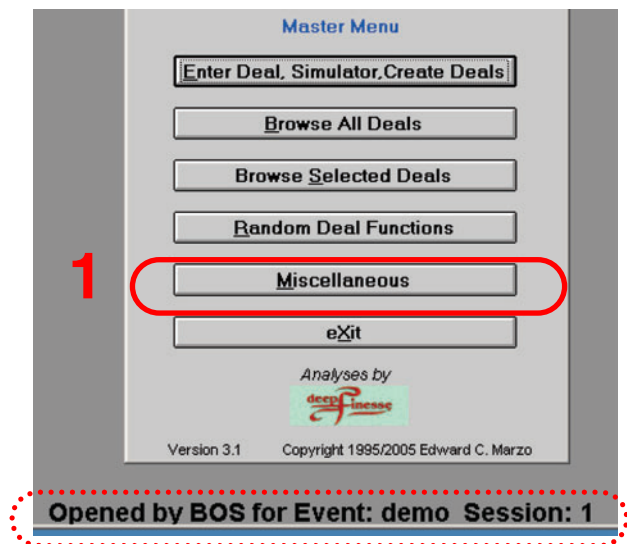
Master Menu

Enter Deal, Simulator,Create Deals

Browse All Deals

Browse Selected Deals

Random Deal Functions

1

Miscellaneous

eXit

Analyses by

deep finesse

Version 3.1 Copyright 1995/2005 Edward C. Marzo

Opened by BOS for Event: demo Session: 1